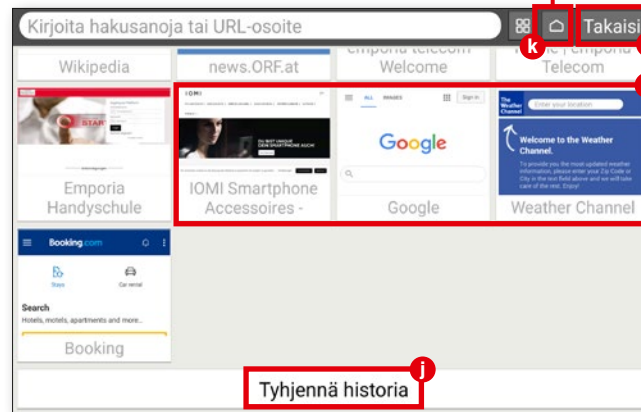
Kirjoita hakusanoja tai URL-osoite

Takaisi

k

Wikipedia

news.ORF.at

emporia telecom Welcome

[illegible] | emporia Telecom

Emporia Handyschule

IOMI

IOMI Smartphone Accessoires -

ALL IMAGES

Sign in

Google

Google

The Weather Channel

Enter your location

Welcome to the Weather Channel.

To provide you the most updated weather information, please enter your Zip Code or City in the text field above and we will take care of the rest. Enjoy!

Weather Channel

Booking.com

Stays

Car rental

Search

Hotels, motels, apartments and more...

Booking

j

Tyhjennä historia